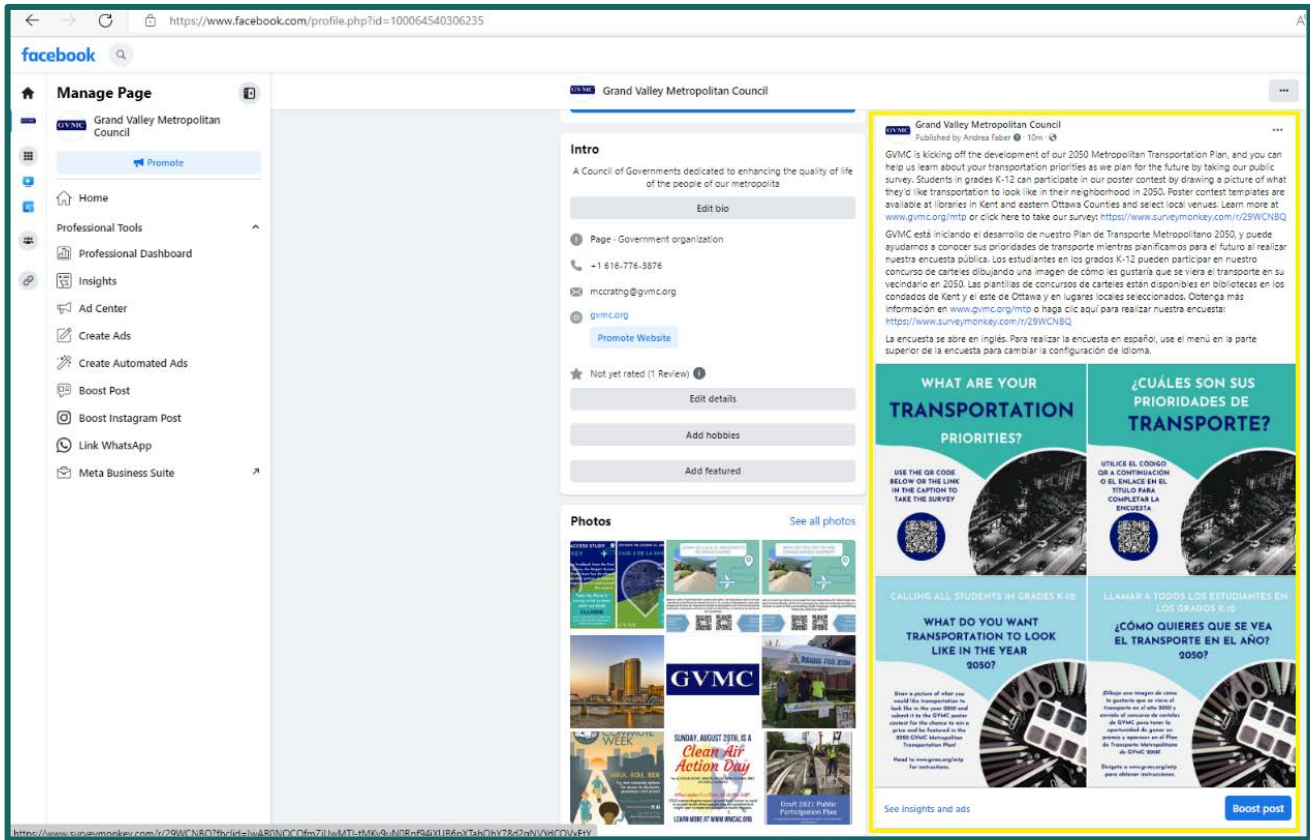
https://www.facebook.com/profile.php?id=100064540306235

facebook

Manage Page

GVMC Grand Valley Metropolitan Council

Promote

Home

Professional Tools

Professional Dashboard

Insights

Ad Center

Create Ads

Create Automated Ads

Boost Post

Boost Instagram Post

Link WhatsApp

Meta Business Suite

GVMC Grand Valley Metropolitan Council

Intro

A Council of Governments dedicated to enhancing the quality of life of the people of our metropolita

Edit bio

Page · Government organization

+1 616-776-3876

mccrathg@gvmc.org

gvmc.org

Promote Website

Not yet rated (1 Review)

Edit details

Add hobbies

Add featured

Photos

See all photos

GVMC

SUNDAY, AUGUST 29TH, IS A Clean Air Action Day

LEARN MORE AT WWW.WMCAC.ORG

Draft 2021 Public Participation Plan

Grand Valley Metropolitan Council
Published by Andrea Faber · 10m ·

GVMC is kicking off the development of our 2050 Metropolitan Transportation Plan, and you can help us learn about your transportation priorities as we plan for the future by taking our public survey. Students in grades K-12 can participate in our poster contest by drawing a picture of what they'd like transportation to look like in their neighborhood in 2050. Poster contest templates are available at libraries in Kent and eastern Ottawa Counties and select local venues. Learn more at www.gvmc.org/mtp or click here to take our survey: https://www.surveymonkey.com/r/29WCNBQ

GVMC está iniciando el desarrollo de nuestro Plan de Transporte Metropolitano 2050, y puede ayudarnos a conocer sus prioridades de transporte mientras planificamos para el futuro al realizar nuestra encuesta pública. Los estudiantes en los grados K-12 pueden participar en nuestro concurso de carteles dibujando una imagen de cómo les gustaría que se viera el transporte en su vecindario en 2050. Las plantillas de concursos de carteles están disponibles en bibliotecas en los condados de Kent y el este de Ottawa y en lugares locales seleccionados. Obtenga más información en www.gvmc.org/mtp o haga clic aquí para realizar nuestra encuesta: https://www.surveymonkey.com/r/29WCNBQ

La encuesta se abre en inglés. Para realizar la encuesta en español, use el menú en la parte superior de la encuesta para cambiar la configuración de idioma.

WHAT ARE YOUR TRANSPORTATION PRIORITIES?

USE THE QR CODE BELOW OR THE LINK IN THE CAPTION TO TAKE THE SURVEY

¿CUÁLES SON SUS PRIORIDADES DE TRANSPORTE?

UTILICE EL CODIGO QR A CONTINUACION O EL ENLACE EN EL TITULO PARA COMPLETAR LA ENCUESTA

CALLING ALL STUDENTS IN GRADES K-12!

WHAT DO YOU WANT TRANSPORTATION TO LOOK LIKE IN THE YEAR 2050?

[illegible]

LLAMAR A TODOS LOS ESTUDIANTES EN LOS GRADOS K-12

¿CÓMO QUIERES QUE SE VEA EL TRANSPORTE EN EL AÑO? 2050?

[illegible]

See insights and ads

Boost post

https://www.surveymonkey.com/r/29WCNBQ?fbclid=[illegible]